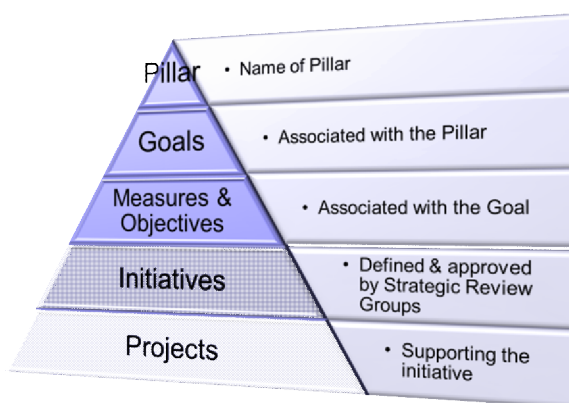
Pillar
• Name of Pillar

Goals
• Associated with the Pillar

Measures & Objectives
• Associated with the Goal

Initiatives
• Defined & approved by Strategic Review Groups

Projects
• Supporting the initiative